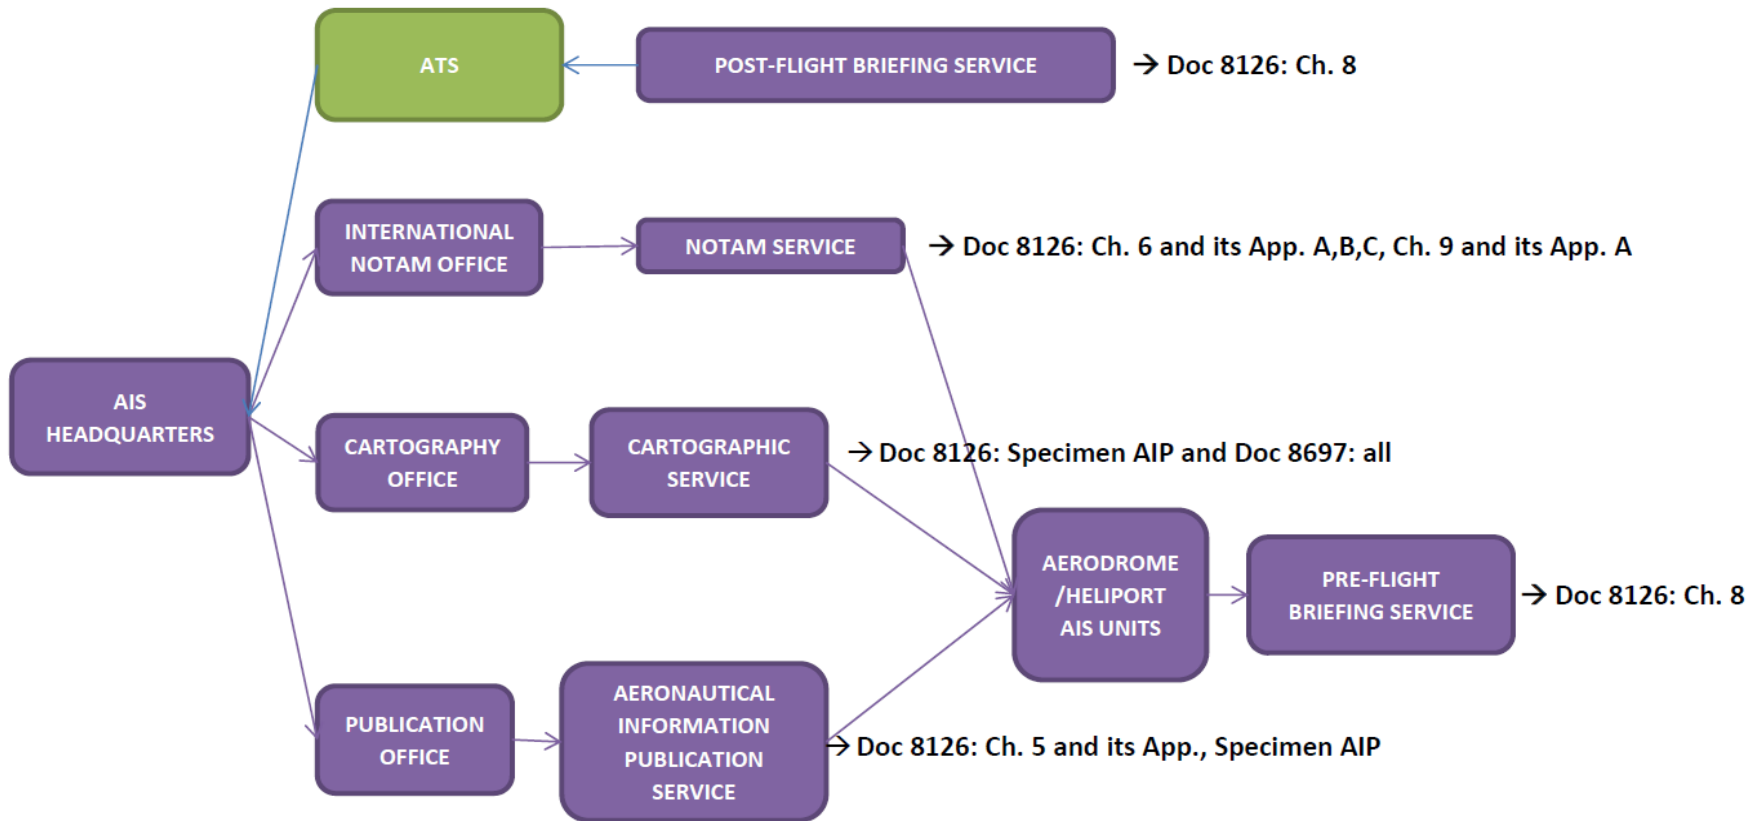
ATS

POST-FLIGHT BRIEFING SERVICE

→ Doc 8126: Ch. 8

INTERNATIONAL NOTAM OFFICE

NOTAM SERVICE

→ Doc 8126: Ch. 6 and its App. A,B,C, Ch. 9 and its App. A

AIS HEADQUARTERS

CARTOGRAPHY OFFICE

CARTOGRAPHIC SERVICE

→ Doc 8126: Specimen AIP and Doc 8697: all

AERODROME /HELIPORT AIS UNITS

PRE-FLIGHT BRIEFING SERVICE

→ Doc 8126: Ch. 8

PUBLICATION OFFICE

AERONAUTICAL INFORMATION PUBLICATION SERVICE

→ Doc 8126: Ch. 5 and its App., Specimen AIP